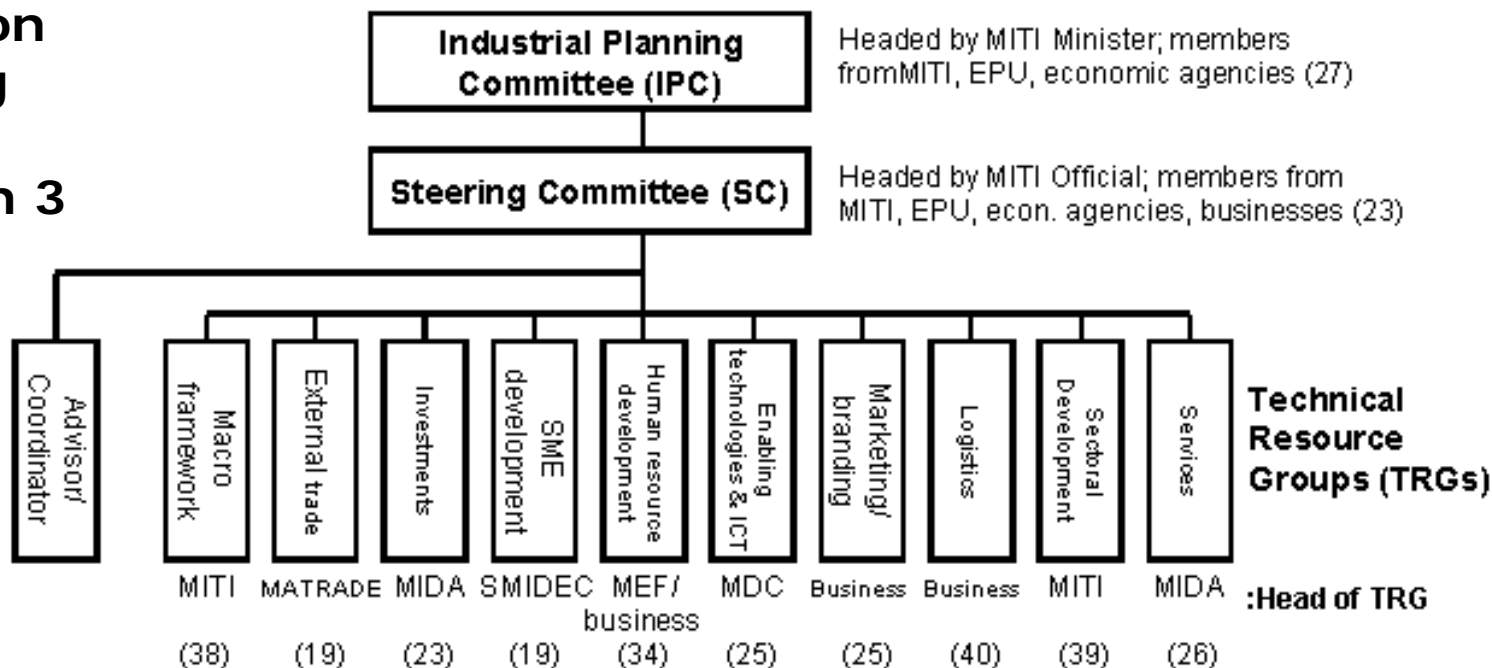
on
g
n 3

Industrial Planning Committee (IPC)

Headed by MITI Minister; members fromMITI, EPU, economic agencies (27)

Steering Committee (SC)

Headed by MITI Official; members from MITI, EPU, econ. agencies, businesses (23)

Advisor/ Coordinator

Macro framework

External trade

Investments

SME development

Human resource development

Enabling technologies & ICT

Marketing/ branding

Logistics

Sectoral Development

Services

Technical Resource Groups (TRGs)

MITI MATRADE MIDA SMIDEC MEF/ business MDC Business Business MITI MIDA :Head of TRG

(38) (19) (23) (19) (34) (25) (25) (40) (39) (26)